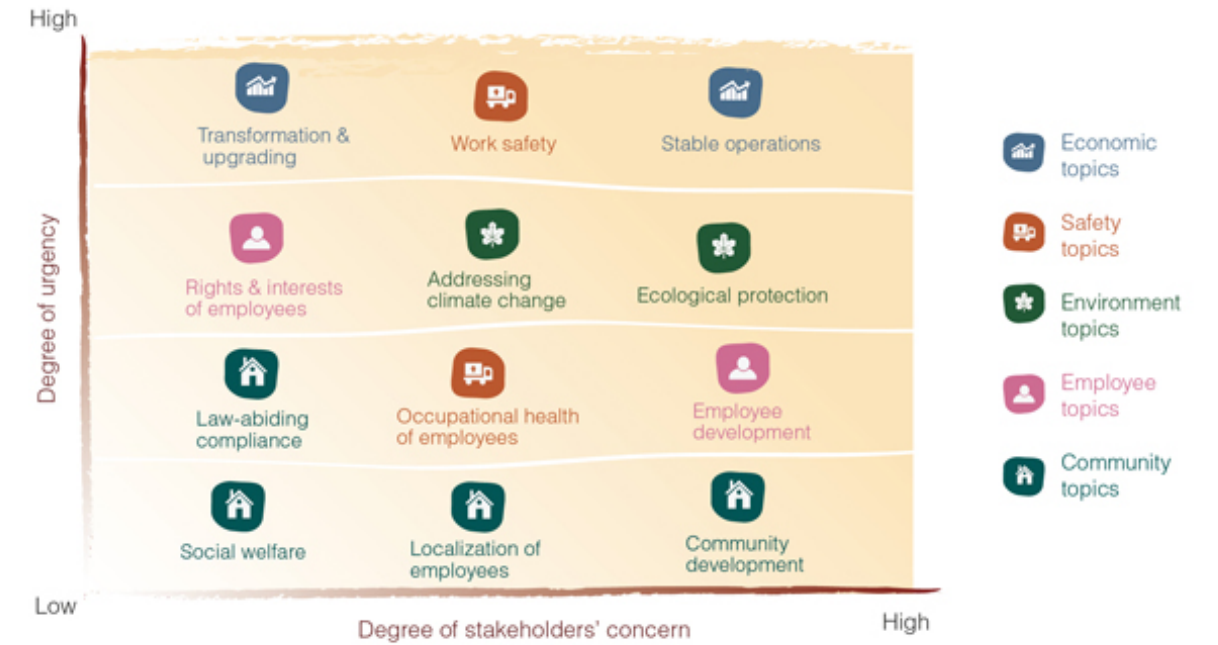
High

Degree of urgency

Transformation & upgrading

Work safety

Stable operations

Rights & interests of employees

Addressing climate change

Ecological protection

Law-abiding compliance

Occupational health of employees

Employee development

Social welfare

Localization of employees

Community development

Low

Degree of stakeholders' concern

High

Economic topics

Safety topics

Environment topics

Employee topics

Community topics